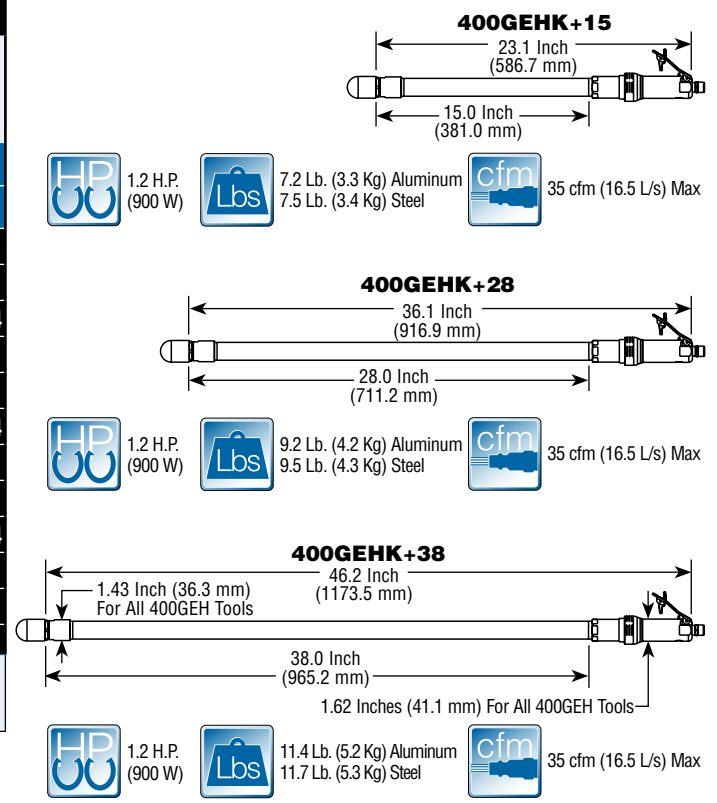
400GEHK+15

23.1 Inch
(586.7 mm)

15.0 Inch
(381.0 mm)

HP
1.2 H.P.
(900 W)

Lbs
7.2 Lb. (3.3 Kg) Aluminum
7.5 Lb. (3.4 Kg) Steel

cfm
35 cfm (16.5 L/s) Max

400GEHK+28

36.1 Inch
(916.9 mm)

28.0 Inch
(711.2 mm)

HP
1.2 H.P.
(900 W)

Lbs
9.2 Lb. (4.2 Kg) Aluminum
9.5 Lb. (4.3 Kg) Steel

cfm
35 cfm (16.5 L/s) Max

400GEHK+38

46.2 Inch
(1173.5 mm)

1.43 Inch (36.3 mm)
For All 400GEH Tools

38.0 Inch
(965.2 mm)

1.62 Inches (41.1 mm) For All 400GEH Tools

HP
1.2 H.P.
(900 W)

Lbs
11.4 Lb. (5.2 Kg) Aluminum
11.7 Lb. (5.3 Kg) Steel

cfm
35 cfm (16.5 L/s) Max